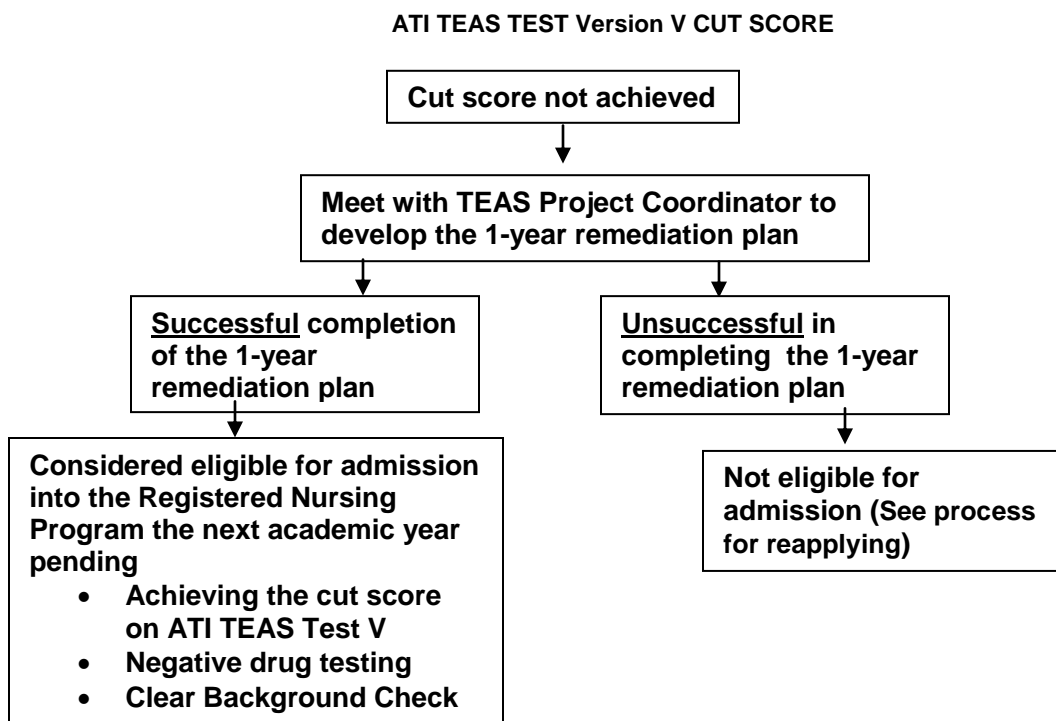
ATI TEAS TEST Version V CUT SCORE

Cut score not achieved

Meet with TEAS Project Coordinator to develop the 1-year remediation plan

Successful completion of the 1-year remediation plan

Unsuccessful in completing the 1-year remediation plan

Considered eligible for admission into the Registered Nursing Program the next academic year pending

- Achieving the cut score on ATI TEAS Test V
- Negative drug testing
- Clear Background Check

Not eligible for admission (See process for reapplying)